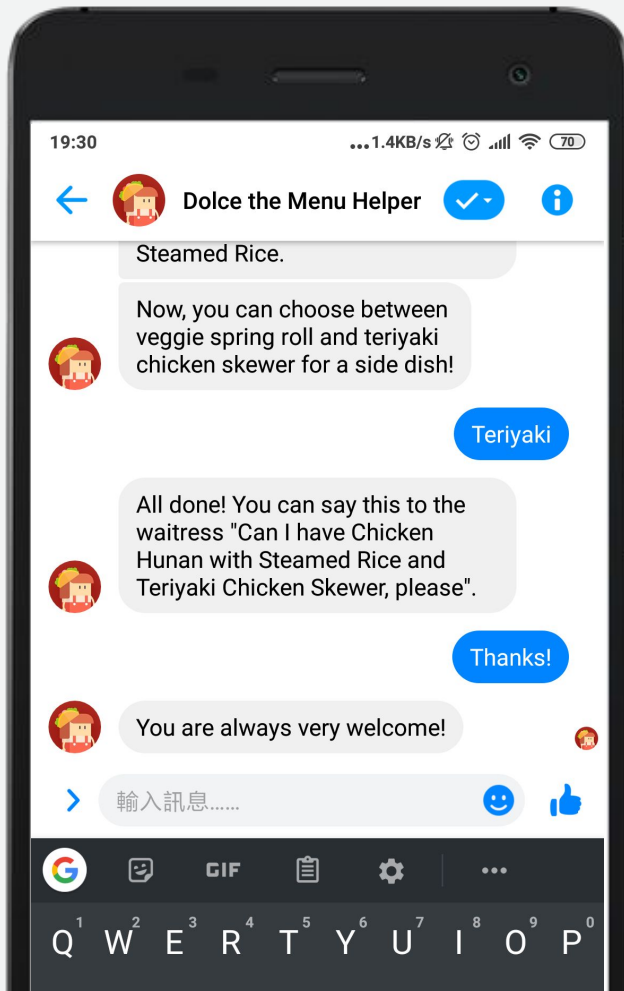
19:30

...1.4KB/s 70

Dolce the Menu Helper

Steamed Rice.

Now, you can choose between veggie spring roll and teriyaki chicken skewer for a side dish!

Teriyaki

All done! You can say this to the waitress "Can I have Chicken Hunan with Steamed Rice and Teriyaki Chicken Skewer, please".

Thanks!

You are always very welcome!

輸入訊息......

GIF

Q 1 W 2 E 3 R 4 T 5 Y 6 U 7 I 8 O 9 P 0